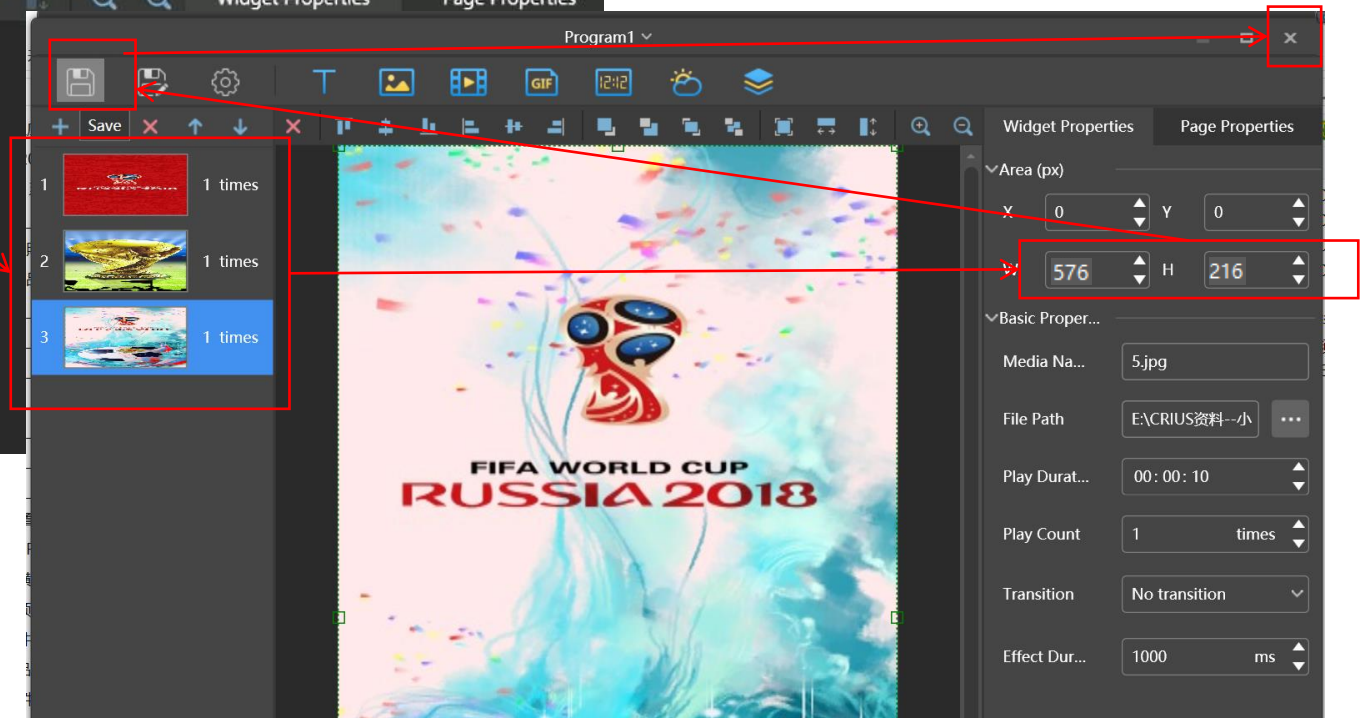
Widget Properties Page Properties

Program1

Save

1 1 times
2 1 times
3 1 times

FIFA WORLD CUP
RUSSIA 2018

Widget Properties
Page Properties

Area (px)
X 0
Y 0
W 576
H 216

Basic Proper...
Media Na... 5.jpg
File Path E:\CRIUS资料--小
Play Durat... 00 : 00 : 10
Play Count 1 times
Transition No transition
Effect Dur... 1000 ms